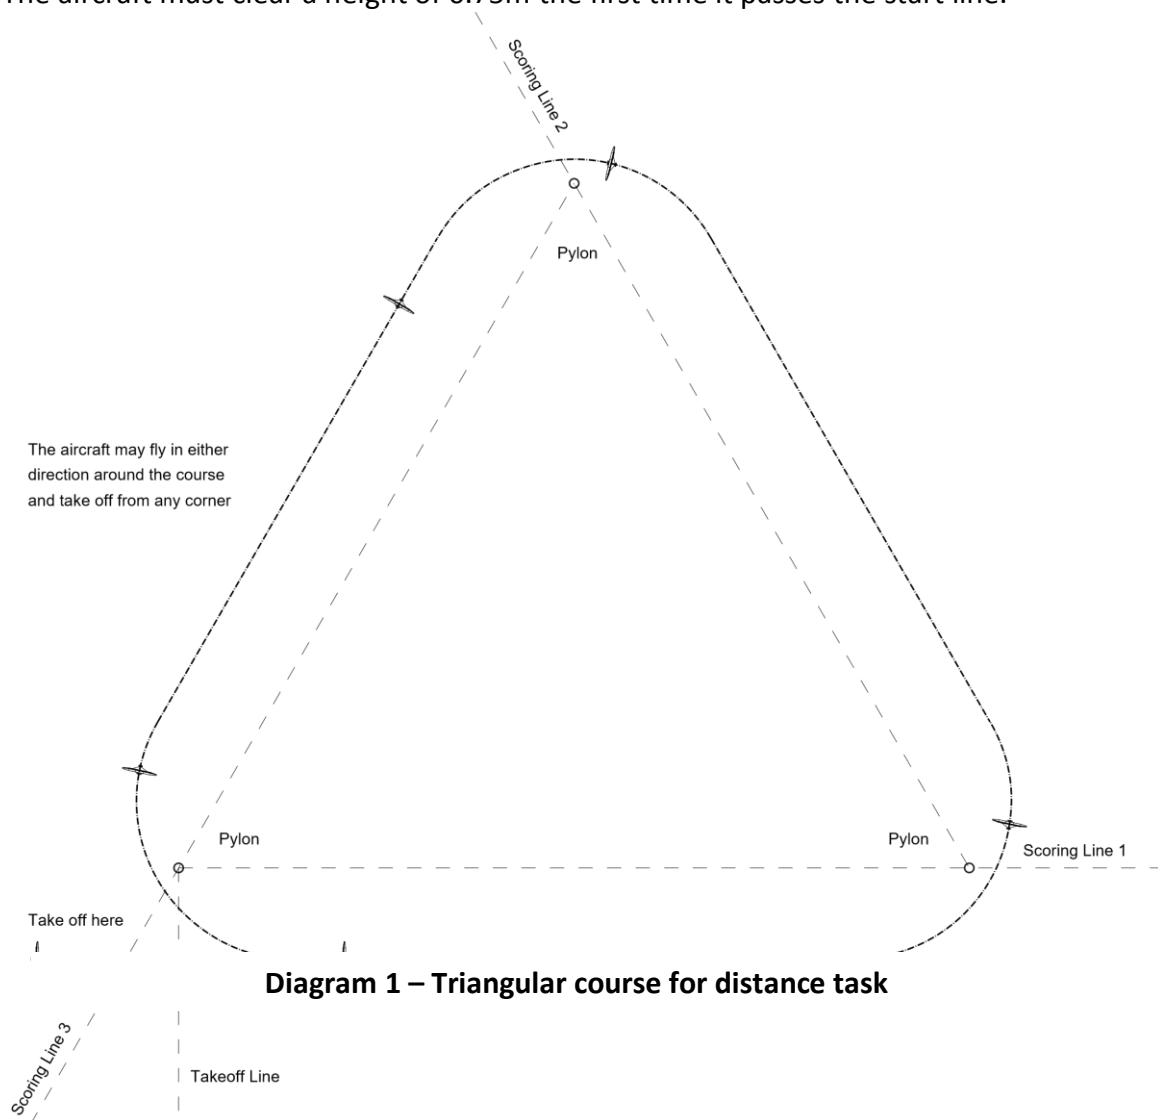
The aircraft must clear a height of 0.75m the first time it passes the start line.

Scoring Line 2

Pylon

The aircraft may fly in either direction around the course and take off from any corner

Pylon

Pylon

Scoring Line 1

Take off here

Diagram 1 – Triangular course for distance task

Scoring Line 3

Takeoff Line